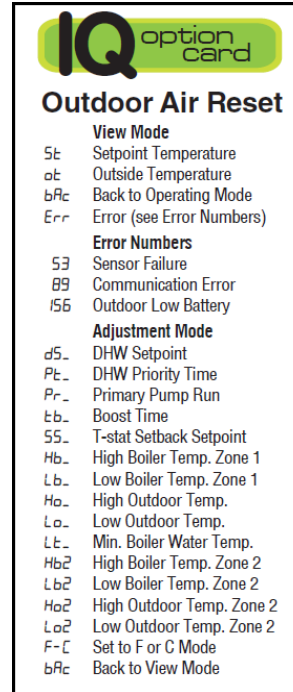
IQ option card

Outdoor Air Reset

View Mode
St Setpoint Temperature
ot Outside Temperature
bAc Back to Operating Mode
Err Error (see Error Numbers)

Error Numbers
53 Sensor Failure
89 Communication Error
156 Outdoor Low Battery

Adjustment Mode
dS_ DHW Setpoint
Pt_ DHW Priority Time
Pr_ Primary Pump Run
tb_ Boost Time
SS_ T-stat Setback Setpoint
Hb_ High Boiler Temp. Zone 1
Lb_ Low Boiler Temp. Zone 1
Ho_ High Outdoor Temp.
Lo_ Low Outdoor Temp.
Lt_ Min. Boiler Water Temp.
Hb2 High Boiler Temp. Zone 2
Lb2 Low Boiler Temp. Zone 2
Ho2 High Outdoor Temp. Zone 2
Lo2 Low Outdoor Temp. Zone 2
F-C Set to F or C Mode
bAc Back to View Mode